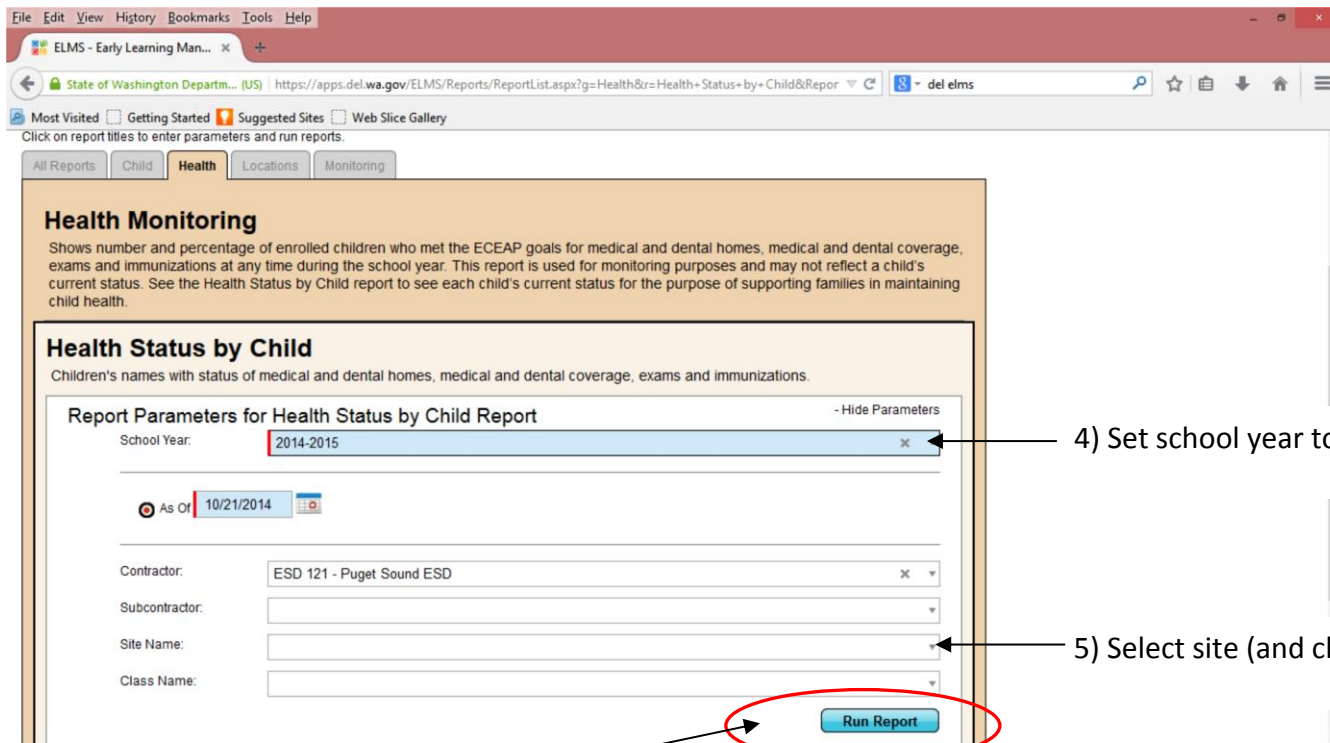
File Edit View History Bookmarks Tools Help

ELMS - Early Learning Man... ×

State of Washington Departm... (US) https://apps.del.wa.gov/ELMS/Reports/ReportList.aspx?g=Health&r=Health+Status+by+Child&Repor

del elms

Most Visited Getting Started Suggested Sites Web Slice Gallery

Click on report titles to enter parameters and run reports.

All Reports Child Health Locations Monitoring

Health Monitoring

Shows number and percentage of enrolled children who met the ECEAP goals for medical and dental homes, medical and dental coverage, exams and immunizations at any time during the school year. This report is used for monitoring purposes and may not reflect a child's current status. See the Health Status by Child report to see each child's current status for the purpose of supporting families in maintaining child health.

Health Status by Child

Children's names with status of medical and dental homes, medical and dental coverage, exams and immunizations.

Report Parameters for Health Status by Child Report

- Hide Parameters

School Year: 2014-2015

4) Set school year to

As Of 10/21/2014

Contractor: ESD 121 - Puget Sound ESD

Subcontractor:

Site Name:

5) Select site (and cl

Class Name:

Run Report